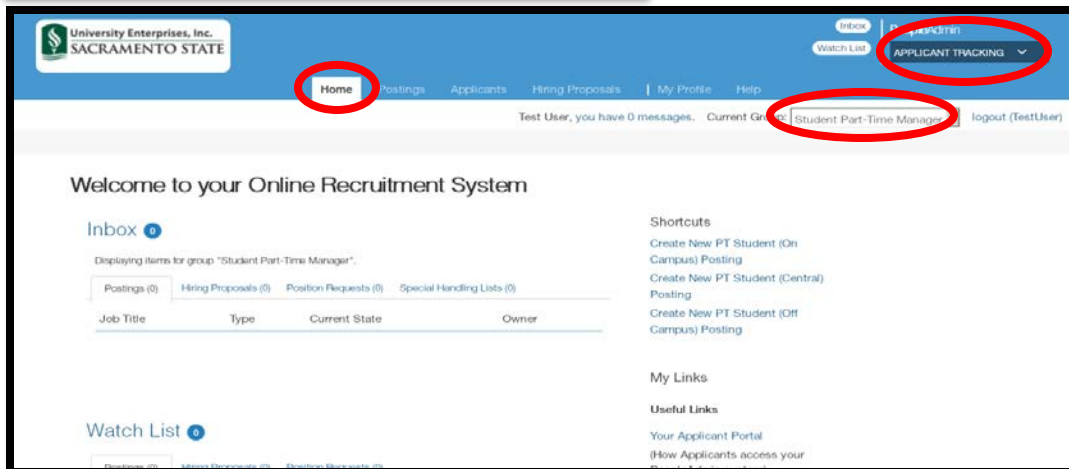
University Enterprises, Inc.
SACRAMENTO STATE

Inbox
Watch List
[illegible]Admin
APPLICANT TRACKING

Home Postings Applicants Hiring Proposals | My Profile Help

Test User, you have 0 messages. Current Gr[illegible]: Student Part-Time Manager logout (TestUser)

Welcome to your Online Recruitment System

Inbox 0

Displaying items for group "Student Part-Time Manager".

Postings (0) Hiring Proposals (0) Position Requests (0) Special Handling Lists (0)

| Job Title | Type | Current State | Owner |
|---|---|---|---|

Watch List 0

Postings (0) Hiring Proposals (0) Position Requests (0)

Shortcuts

Create New PT Student (On Campus) Posting
Create New PT Student (Central) Posting
Create New PT Student (Off Campus) Posting

My Links

Useful Links

Your Applicant Portal
(How Applicants access your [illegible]